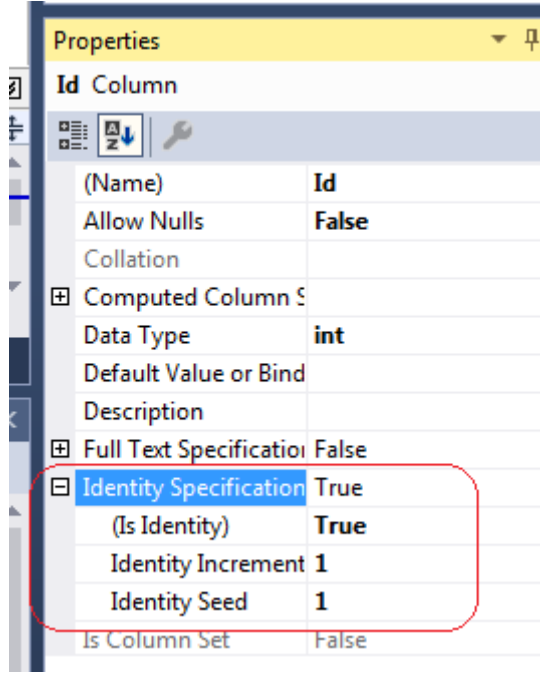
Properties

Id Column

| | |
|---|---|
| (Name) | Id |
| Allow Nulls | False |
| Collation | |
| Computed Column S | |
| Data Type | int |
| Default Value or Bind | |
| Description | |
| Full Text Specificatio | False |
| Identity Specification | True |
| (Is Identity) | True |
| Identity Increment | 1 |
| Identity Seed | 1 |
| Is Column Set | False |